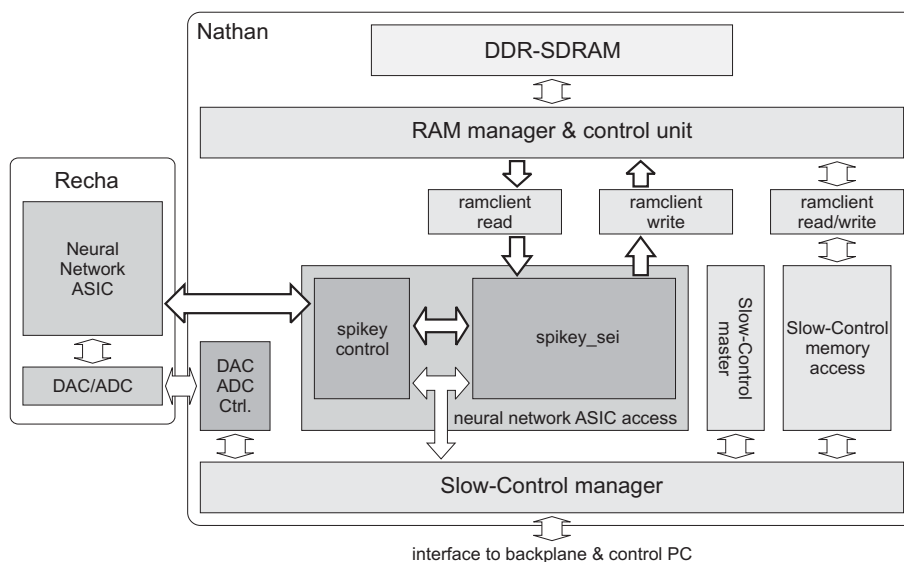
Nathan

DDR-SDRAM

RAM manager & control unit

Recha

ramclient read

ramclient write

ramclient read/write

Neural Network ASIC

spikey control

spikey_sei

Slow-Control master

Slow-Control memory access

DAC/ADC

DAC ADC Ctrl.

neural network ASIC access

Slow-Control manager

interface to backplane & control PC